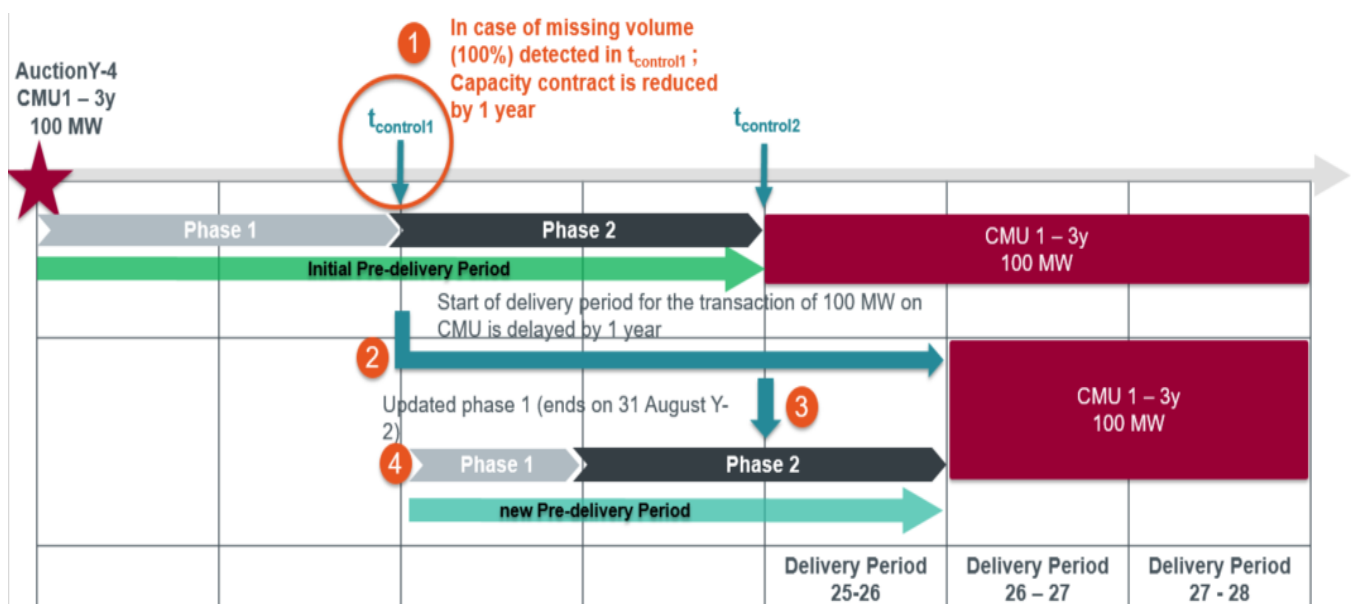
1

In case of missing volume (100%) detected in $t_{control1}$ ; Capacity contract is reduced by 1 year

AuctionY-4
CMU1 – 3y
100 MW

$t_{control1}$

$t_{control2}$

Phase 1

Phase 2

CMU 1 – 3y
100 MW

Initial Pre-delivery Period

Start of delivery period for the transaction of 100 MW on CMU is delayed by 1 year

2

3

Updated phase 1 (ends on 31 August Y-2)

CMU 1 – 3y
100 MW

4

Phase 1

Phase 2

new Pre-delivery Period

Delivery Period
25-26

Delivery Period
26 – 27

Delivery Period
27 - 28